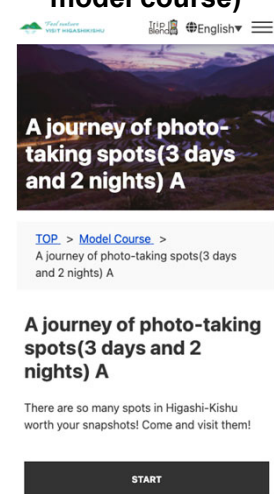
model course)

Find nature VISIT HIGASHIKISHU

Trip Blend

English▾

A journey of photo-taking spots(3 days and 2 nights) A

TOP > Model Course > A journey of photo-taking spots(3 days and 2 nights) A

A journey of photo-taking spots(3 days and 2 nights) A

There are so many spots in Higashi-Kishu worth your snapshots! Come and visit them!

START